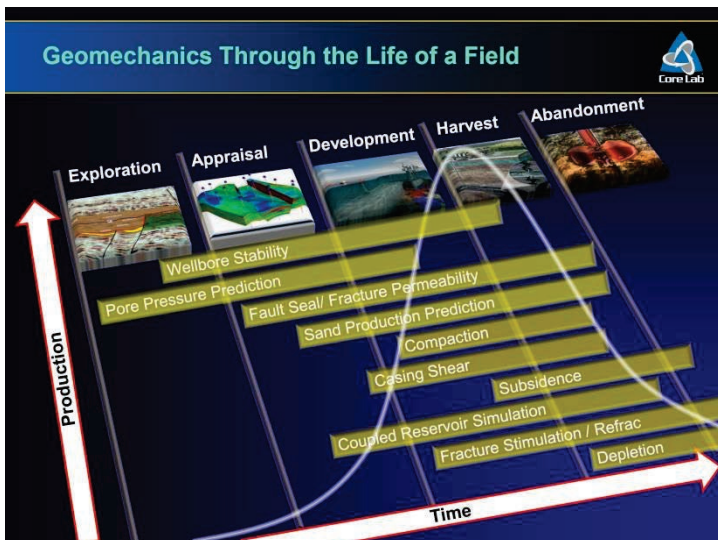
Geomechanics Through the Life of a Field

Core Lab

Exploration

Appraisal

Development

Harvest

Abandonment

Wellbore Stability

Pore Pressure Prediction

Fault Seal/ Fracture Permeability

Sand Production Prediction

Compaction

Casing Shear

Subsidence

Coupled Reservoir Simulation

Fracture Stimulation / Refrac

Depletion

Production

Time